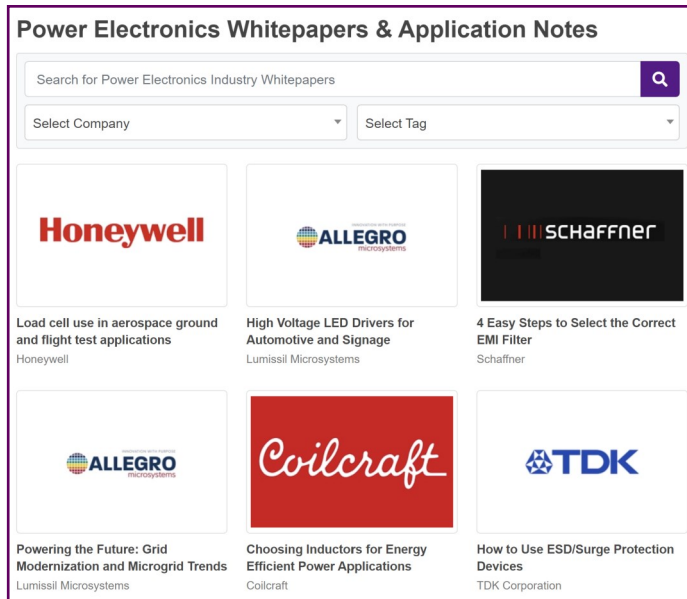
Power Electronics Whitepapers & Application Notes

Search for Power Electronics Industry Whitepapers

Select Company

Select Tag

Honeywell

ALLEGRO microsystems

SCHAFFNER

Load cell use in aerospace ground and flight test applications
Honeywell

High Voltage LED Drivers for Automotive and Signage
Lumissil Microsystems

4 Easy Steps to Select the Correct EMI Filter
Schaffner

ALLEGRO microsystems

Coilcraft

TDK

Powering the Future: Grid Modernization and Microgrid Trends
Lumissil Microsystems

Choosing Inductors for Energy Efficient Power Applications
Coilcraft

How to Use ESD/Surge Protection Devices
TDK Corporation